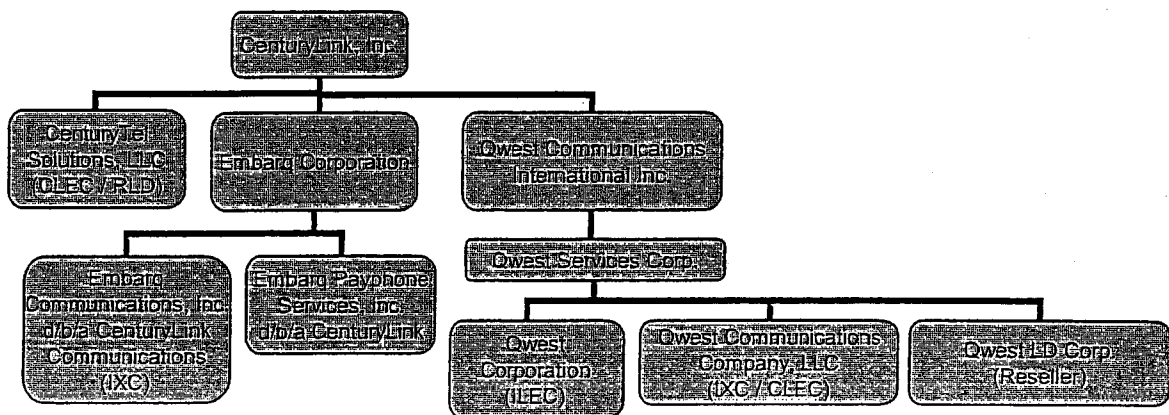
CenturyLink, Inc.

CenturyTel Solutions, LLC (CLEC / RLD)

Embarq Corporation

Qwest Communications International Inc.

Embarq Communications, Inc. d/b/a CenturyLink Communications (IXC)

Embarq Payphone Services, Inc. d/b/a CenturyLink

Qwest Services Corp.

Qwest Corporation (ILEC)

Qwest Communications Company, LLC (IXC / CLEC)

Qwest LD Corp. (Reseller)